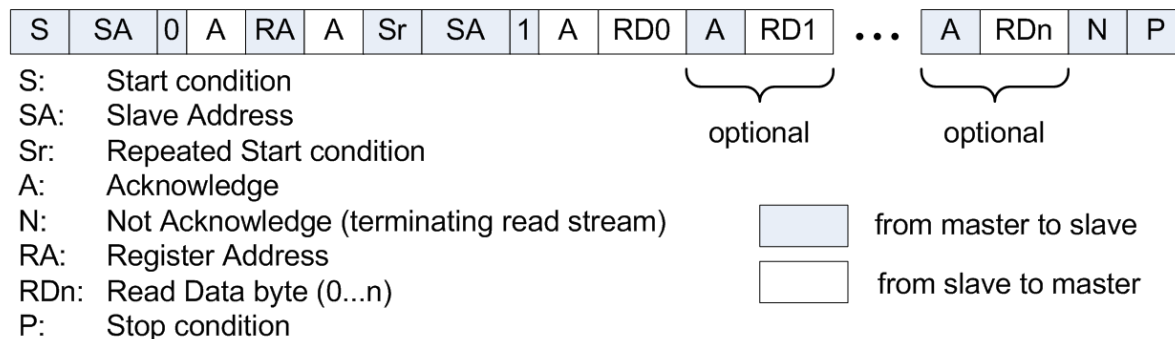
| S | SA | 0 | A | RA | A | Sr | SA | 1 | A | RD0 | A | RD1 | ••• | A | RDn | N | P |
|---|---|---|---|---|---|---|---|---|---|---|---|---|---|---|---|---|---|

optional

optional

S: Start condition
SA: Slave Address
Sr: Repeated Start condition
A: Acknowledge
N: Not Acknowledge (terminating read stream)
RA: Register Address
RDn: Read Data byte (0...n)
P: Stop condition

from master to slave

from slave to master